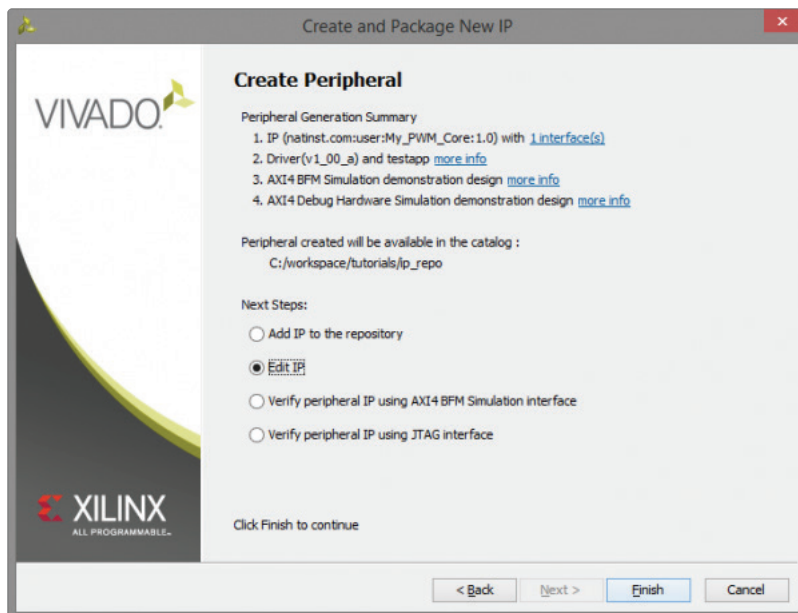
Create and Package New IP

VIVADO

Create Peripheral

Peripheral Generation Summary
1. IP (natinst.com:user:My_PWM_Core:1.0) with 1 interface(s)
2. Driver(v1_00_a) and testapp more info
3. AXI4 BFM Simulation demonstration design more info
4. AXI4 Debug Hardware Simulation demonstration design more info

Peripheral created will be available in the catalog :
C:/workspace/tutorials/ip_repo

Next Steps:
Add IP to the repository
Edit IP
Verify peripheral IP using AXI4 BFM Simulation interface
Verify peripheral IP using JTAG interface

XILINX
ALL PROGRAMMABLE.

Click Finish to continue

< Back
Next >
Finish
Cancel